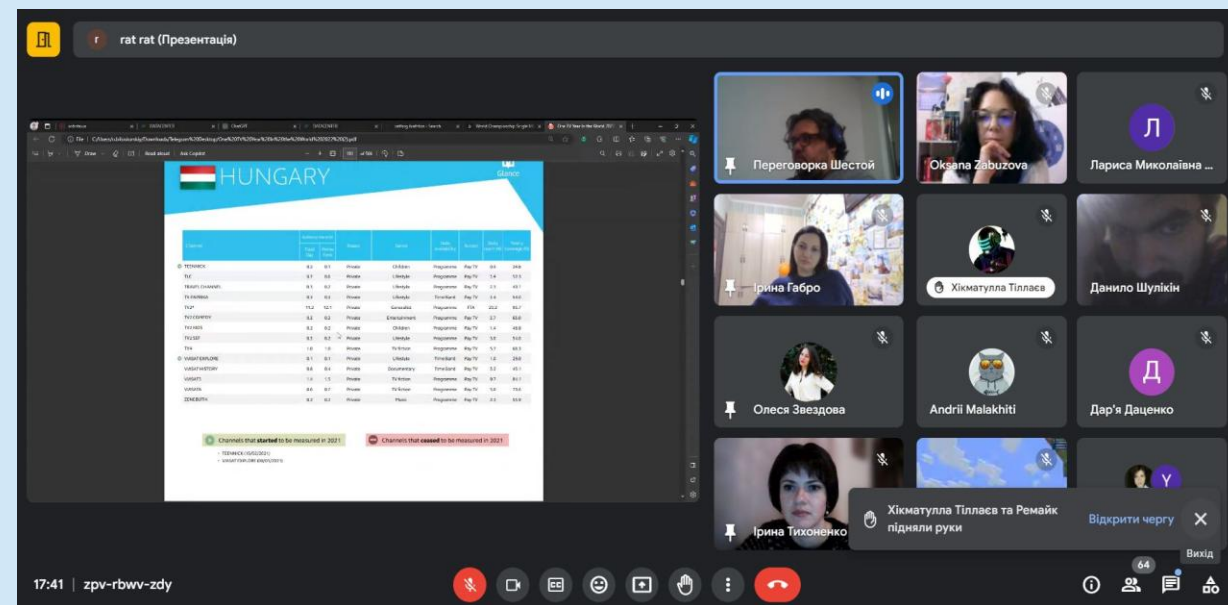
rat rat (Презентація)

HUNGARY

Glance

| Channels | | | Owner | Genre | Data availability | Access | Daily reach (%) | Yearly coverage (%) |
|---|---|---|---|---|---|---|---|---|
| TEENNICK | 0.1 | 0.1 | Private | Children | Programme | Pay TV | 0.5 | 39.6 |
| TLC | 0.1 | 0.0 | Private | Lifestyle | Programme | Pay TV | 1.4 | 57.5 |
| TRAVEL CHANNEL | 0.1 | 0.1 | Private | Lifestyle | Programme | Pay TV | 2.5 | 45.7 |
| TV PAPRIKA | 0.1 | 0.1 | Private | Lifestyle | Time Band | Pay TV | 3.4 | 64.0 |
| TV2 | 11.2 | 12.1 | Private | Generalist | Programme | FTA | 22.2 | 95.7 |
| TV2 COMEDY | 0.3 | 0.3 | Private | Entertainment | Programme | Pay TV | 2.7 | 65.0 |
| TV2 KIDS | 0.2 | 0.2 | Private | Children | Programme | Pay TV | 1.4 | 48.8 |
| TV2 SEF | 0.3 | 0.3 | Private | Lifestyle | Programme | Pay TV | 3.0 | 54.0 |
| TV4 | 1.0 | 1.0 | Private | TV fiction | Programme | Pay TV | 5.7 | 68.3 |
| VIASAT EXPLORE | 0.1 | 0.1 | Private | Lifestyle | Time Band | Pay TV | 1.0 | 29.0 |
| VIASAT HISTORY | 0.0 | 0.4 | Private | Documentary | Time Band | Pay TV | 3.2 | 45.1 |
| VIASAT3 | 1.3 | 1.5 | Private | TV fiction | Programme | Pay TV | 8.7 | 81.1 |
| VIASAT6 | 0.6 | 0.7 | Private | TV fiction | Programme | Pay TV | 5.8 | 73.0 |
| ZENEBUTIK | 0.1 | 0.1 | Private | Music | Programme | Pay TV | 0.3 | 33.9 |

Channels that started to be measured in 2021
- TEENNICK (15/02/2021)
- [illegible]

Channels that ceased to be measured in 2021

Переговорка Шестой
Oksana Zabuzova
Лариса Миколаївна ...
Ірина Габро
Хікматулла Тіллаєв
Данило Шулікін
Олеся Звездова
Andrii Malakhiti
Дар'я Даценко
Ірина Тихоненко

Хікматулла Тіллаєв та Ремайк підняли руки
Відкрити чергу
Вихід

17:41 | zpv-rbwv-zdy
64